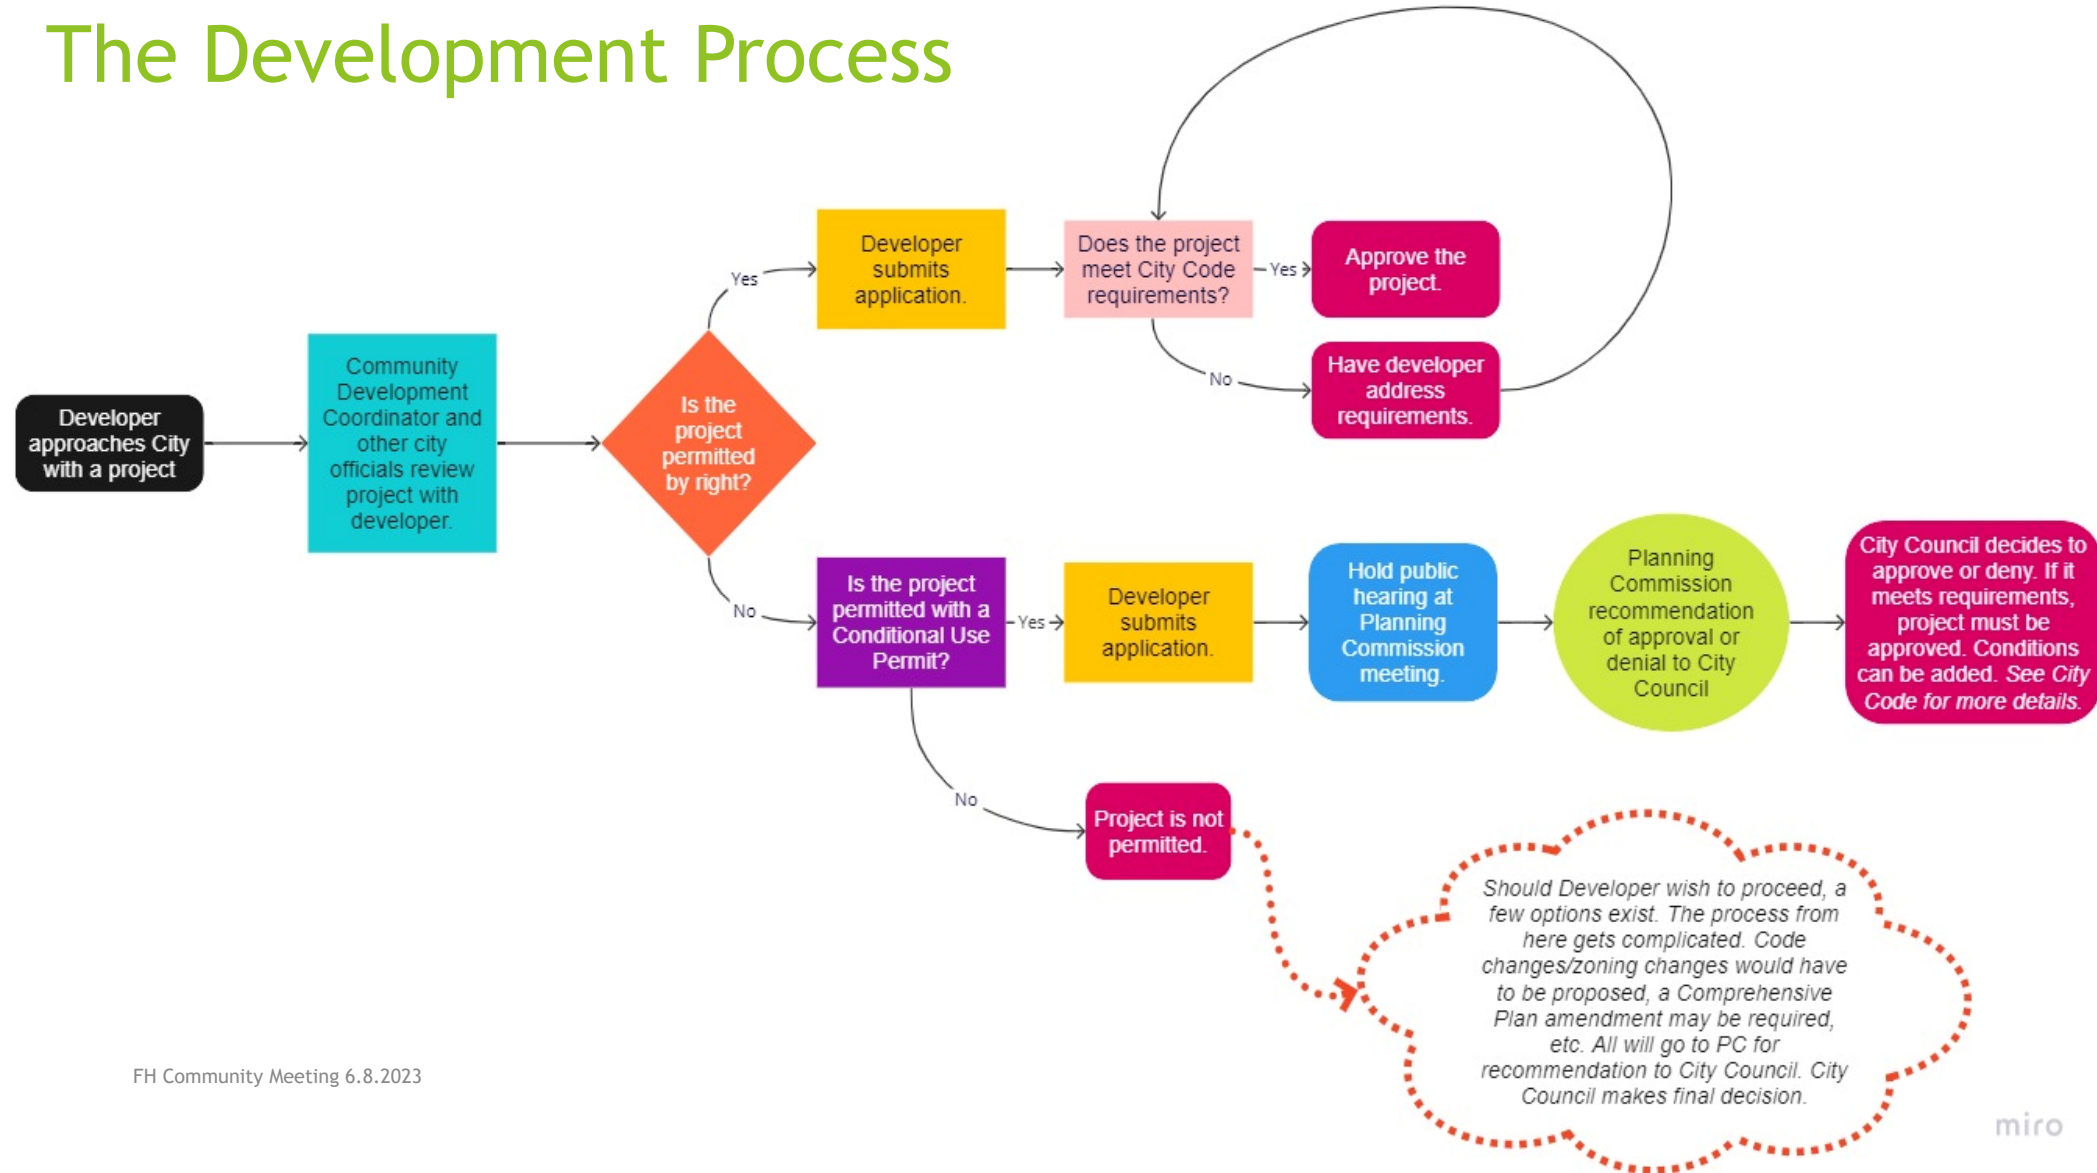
The Development Process

Developer approaches City with a project

Community Development Coordinator and other city officials review project with developer.

Is the project permitted by right?

Yes

Developer submits application.

Does the project meet City Code requirements?

Yes

Approve the project.

No

Have developer address requirements.

No

Is the project permitted with a Conditional Use Permit?

Yes

Developer submits application.

Hold public hearing at Planning Commission meeting.

Planning Commission recommendation of approval or denial to City Council

City Council decides to approve or deny. If it meets requirements, project must be approved. Conditions can be added. *See City Code for more details.*

No

Project is not permitted.

*Should Developer wish to proceed, a few options exist. The process from here gets complicated. Code changes/zoning changes would have to be proposed, a Comprehensive Plan amendment may be required, etc. All will go to PC for recommendation to City Council. City Council makes final decision.*

FH Community Meeting 6.8.2023

miro